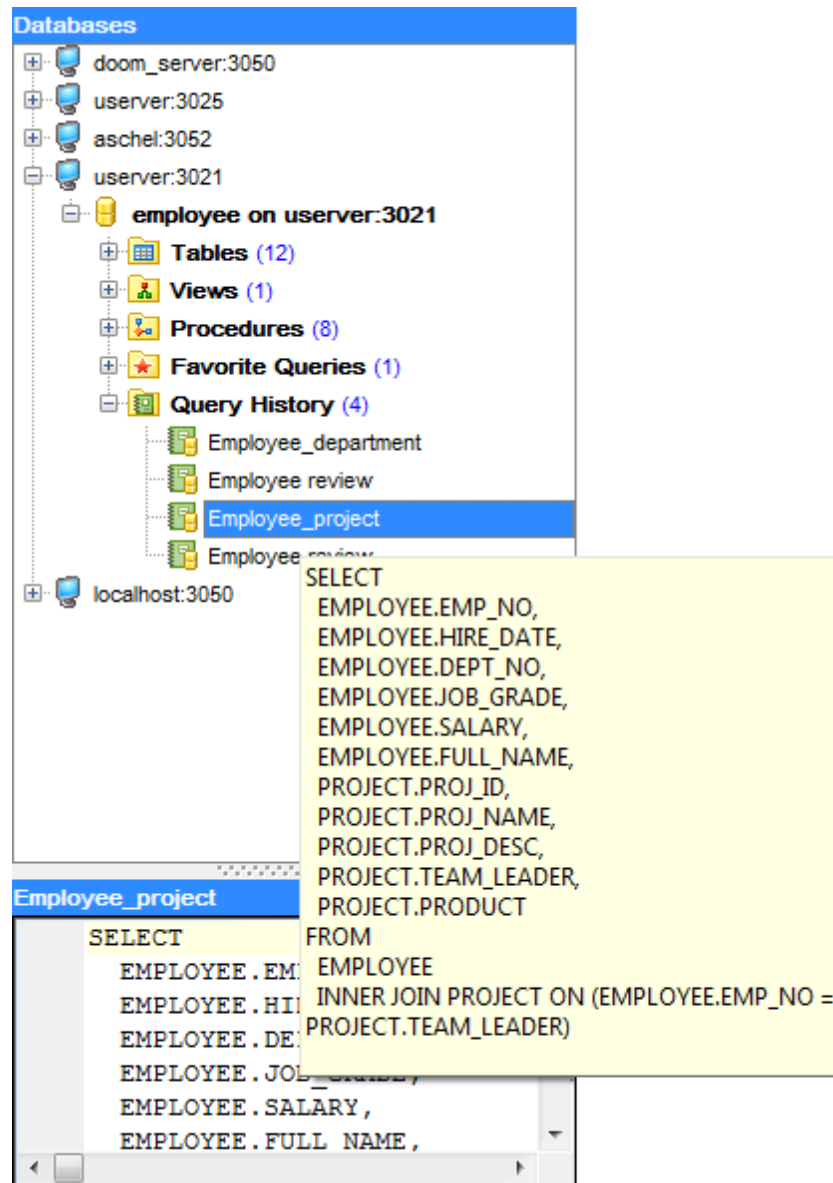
Databases

doom_server:3050
userver:3025
aschel:3052
userver:3021
employee on userver:3021
Tables (12)
Views (1)
Procedures (8)
Favorite Queries (1)
Query History (4)
Employee_department
Employee review
Employee_project
Employee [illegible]
localhost:3050

SELECT
EMPLOYEE.EMP_NO,
EMPLOYEE.HIRE_DATE,
EMPLOYEE.DEPT_NO,
EMPLOYEE.JOB_GRADE,
EMPLOYEE.SALARY,
EMPLOYEE.FULL_NAME,
PROJECT.PROJ_ID,
PROJECT.PROJ_NAME,
PROJECT.PROJ_DESC,
PROJECT.TEAM_LEADER,
PROJECT.PRODUCT
FROM
EMPLOYEE
INNER JOIN PROJECT ON (EMPLOYEE.EMP_NO =
PROJECT.TEAM_LEADER)

Employee_project

SELECT
EMPLOYEE.EM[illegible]
EMPLOYEE.HI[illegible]
EMPLOYEE.DE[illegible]
EMPLOYEE.JO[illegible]
EMPLOYEE.SALARY,
EMPLOYEE.FULL NAME,